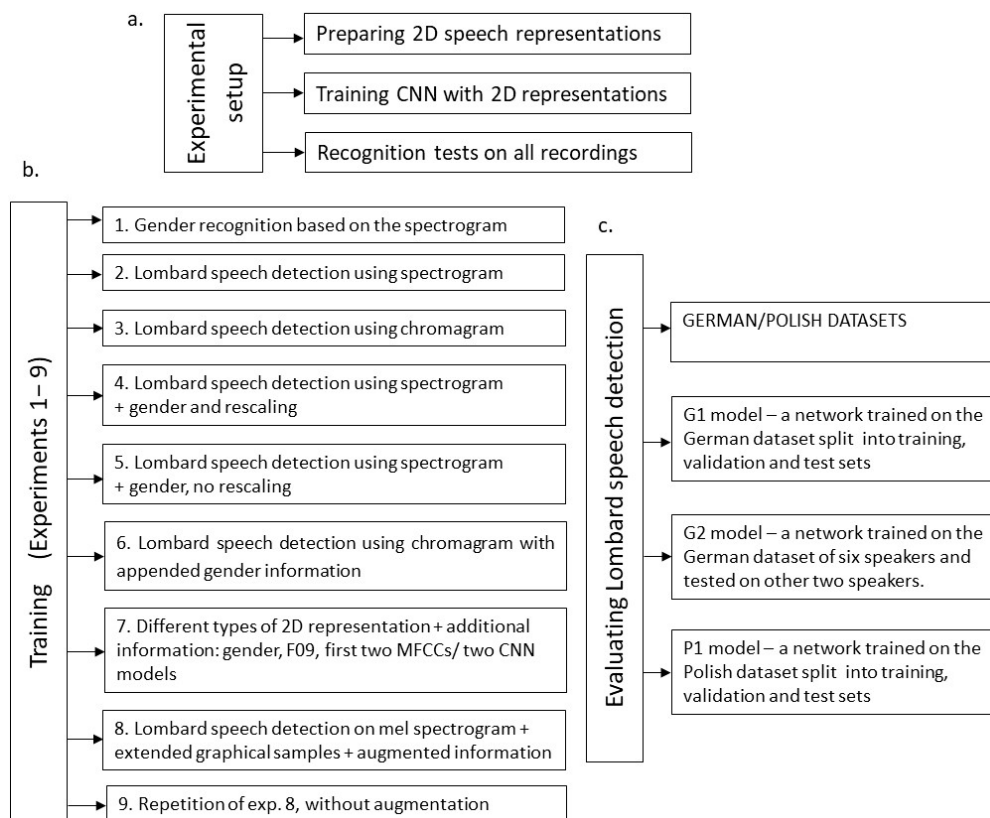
a.

Experimental setup

Preparing 2D speech representations

Training CNN with 2D representations

Recognition tests on all recordings

b.

Training (Experiments 1 – 9)

1. Gender recognition based on the spectrogram

2. Lombard speech detection using spectrogram

3. Lombard speech detection using chromagram

4. Lombard speech detection using spectrogram + gender and rescaling

5. Lombard speech detection using spectrogram + gender, no rescaling

6. Lombard speech detection using chromagram with appended gender information

7. Different types of 2D representation + additional information: gender, F09, first two MFCCs/ two CNN models

8. Lombard speech detection on mel spectrogram + extended graphical samples + augmented information

9. Repetition of exp. 8, without augmentation

c.

Evaluating Lombard speech detection

GERMAN/POLISH DATASETS

G1 model – a network trained on the German dataset split into training, validation and test sets

G2 model – a network trained on the German dataset of six speakers and tested on other two speakers.

P1 model – a network trained on the Polish dataset split into training, validation and test sets